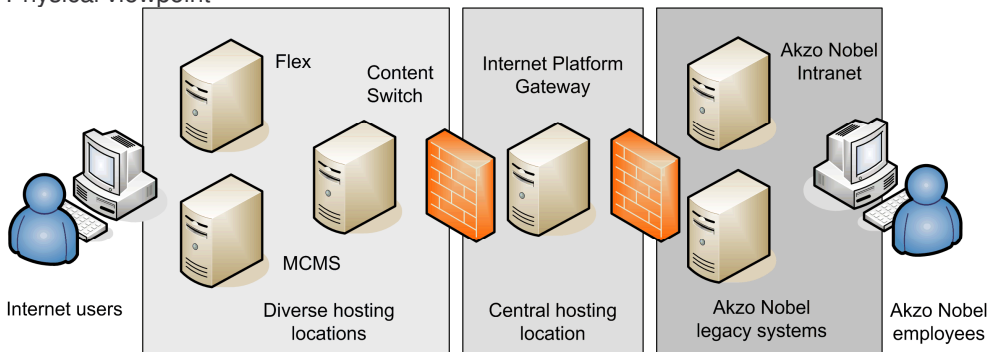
Physical viewpoint

Flex

Content Switch

Internet Platform Gateway

Akzo Nobel Intranet

MCMS

Internet users

Diverse hosting locations

Central hosting location

Akzo Nobel legacy systems

Akzo Nobel employees